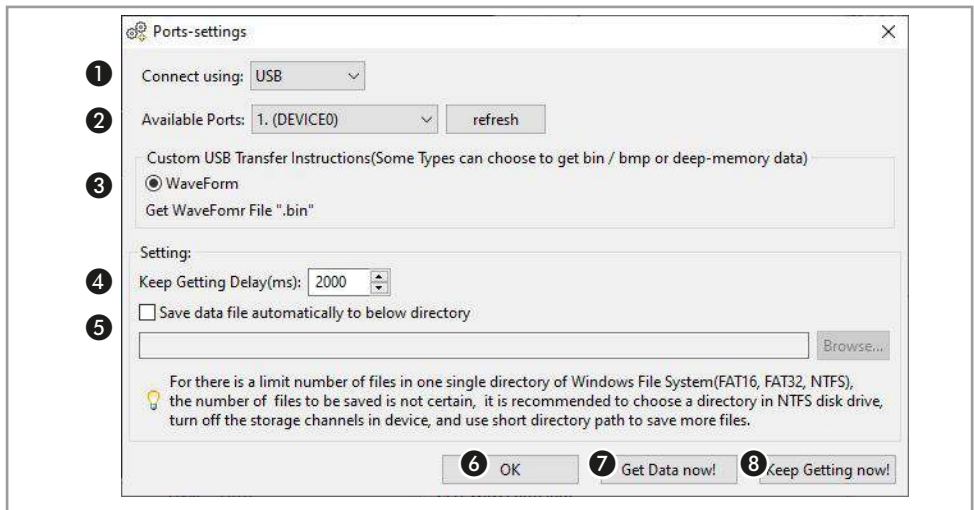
Ports-settings

❶ Connect using: USB

❷ Available Ports: 1. (DEVICE0) refresh

Custom USB Transfer Instructions(Some Types can choose to get bin / bmp or deep-memory data)

❸ WaveForm

Get WaveFomr File ".bin"

Setting:

❹ Keep Getting Delay(ms): 2000

❺ Save data file automatically to below directory

Browse...

For there is a limit number of files in one single directory of Windows File System(FAT16, FAT32, NTFS), the number of files to be saved is not certain, it is recommended to choose a directory in NTFS disk drive, turn off the storage channels in device, and use short directory path to save more files.

❻ OK ❼ Get Data now! ❽ Keep Getting now!